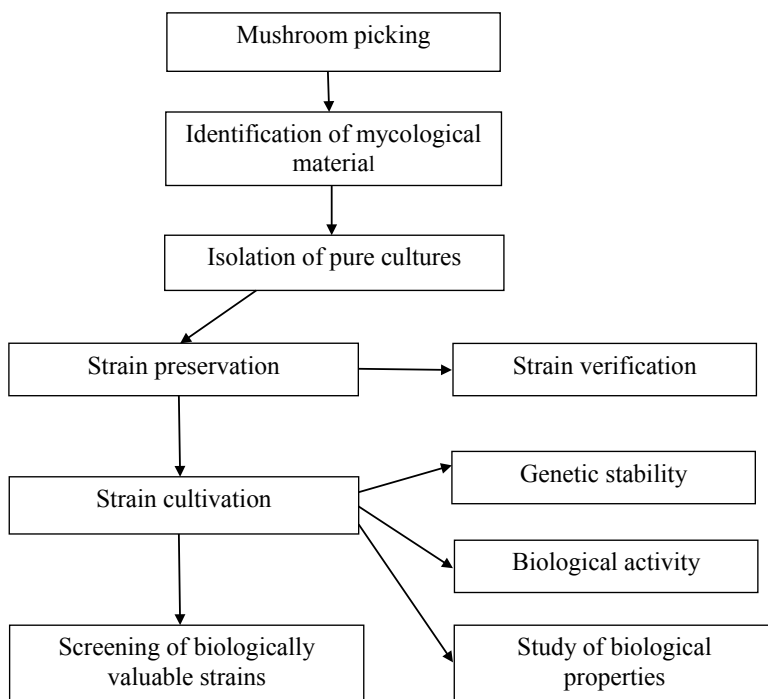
Mushroom picking

Identification of mycological material

Isolation of pure cultures

Strain preservation

Strain verification

Strain cultivation

Genetic stability

Biological activity

Screening of biologically valuable strains

Study of biological properties